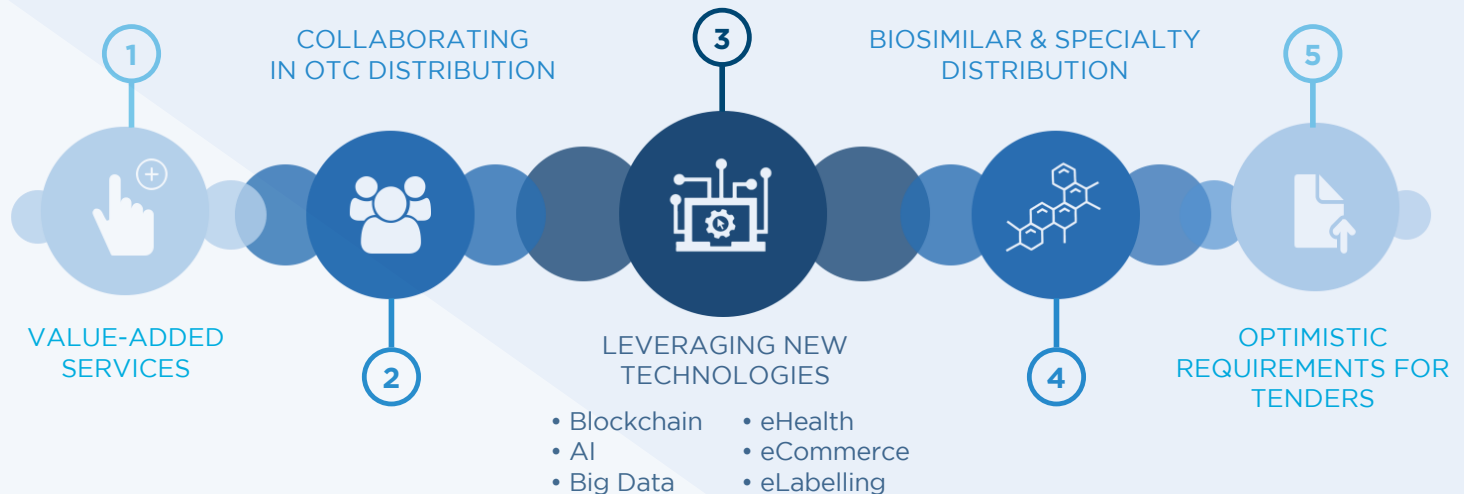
1

VALUE-ADDED SERVICES

COLLABORATING IN OTC DISTRIBUTION

2

3

LEVERAGING NEW TECHNOLOGIES

• Blockchain
• AI
• Big Data

• eHealth
• eCommerce
• eLabelling

BIOSIMILAR & SPECIALTY DISTRIBUTION

4

5

OPTIMISTIC REQUIREMENTS FOR TENDERS